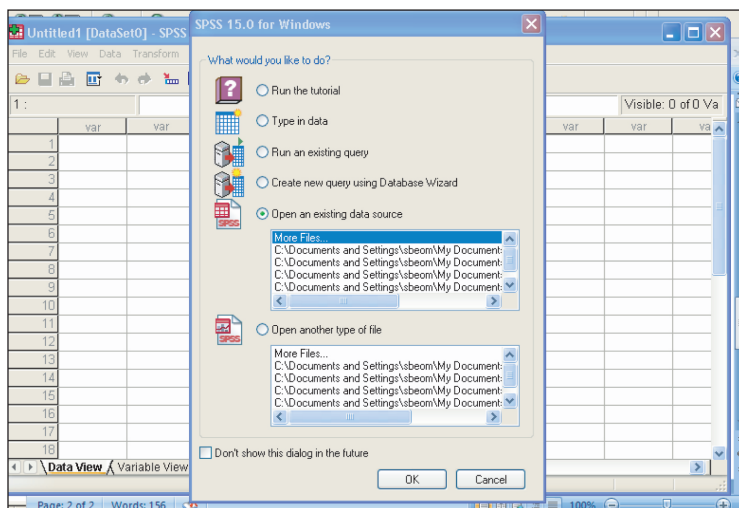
Untitled1 [DataSet0] - SPSS

File Edit View Data Transform

1 :

Visible: 0 of 0 Va

| | var | var | var | var | va |
|---|---|---|---|---|---|
| 1 | | | | | |
| 2 | | | | | |
| 3 | | | | | |
| 4 | | | | | |
| 5 | | | | | |
| 6 | | | | | |
| 7 | | | | | |
| 8 | | | | | |
| 9 | | | | | |
| 10 | | | | | |
| 11 | | | | | |
| 12 | | | | | |
| 13 | | | | | |
| 14 | | | | | |
| 15 | | | | | |
| 16 | | | | | |
| 17 | | | | | |
| 18 | | | | | |

Data View Variable View

SPSS 15.0 for Windows

What would you like to do?

Run the tutorial

Type in data

Run an existing query

Create new query using Database Wizard

Open an existing data source

More Files...
C:\Documents and Settings\sbeom\My Document
C:\Documents and Settings\sbeom\My Document
C:\Documents and Settings\sbeom\My Document
C:\Documents and Settings\sbeom\My Document

Open another type of file

More Files...
C:\Documents and Settings\sbeom\My Document
C:\Documents and Settings\sbeom\My Document
C:\Documents and Settings\sbeom\My Document
C:\Documents and Settings\sbeom\My Document

Don't show this dialog in the future

OK Cancel

Page: 2 of 2 Words: 156 100%